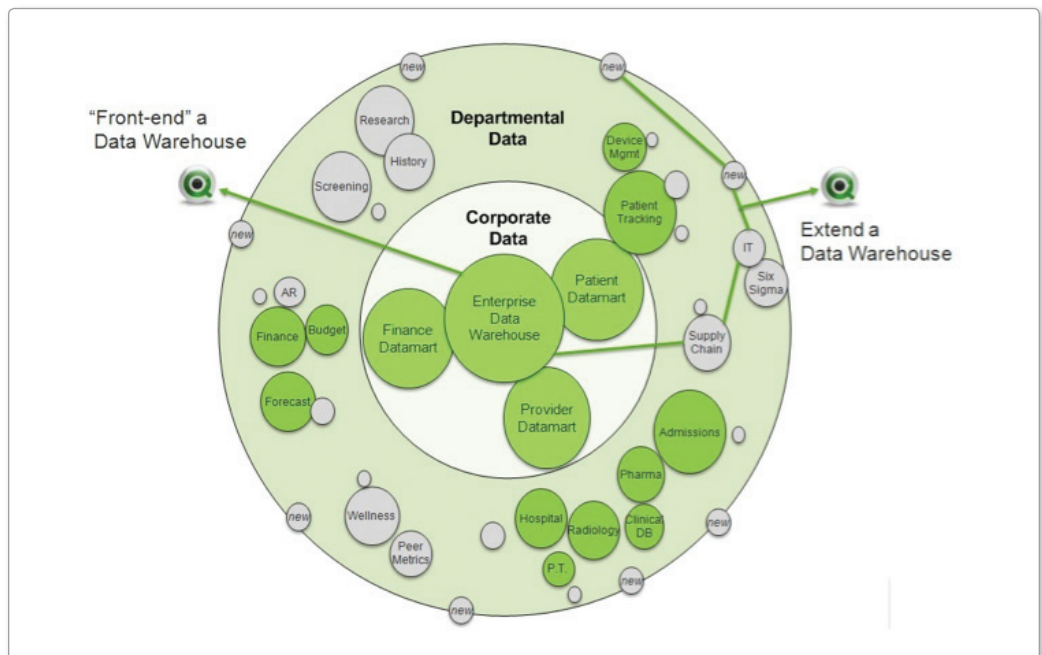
"Front-end" a Data Warehouse

Departmental Data

new

new

Research

History

Device Mgmt

Screening

Patient Tracking

new

Extend a Data Warehouse

new

Corporate Data

IT

Six Sigma

AR

Patient Datamart

Finance

Budget

Finance Datamart

Enterprise Data Warehouse

Supply Chain

Forecast

Provider Datamart

Admissions

Pharma

Wellness

new

Hospital

Radiology

Clinical DB

new

Peer Metrics

P.T.

new

new